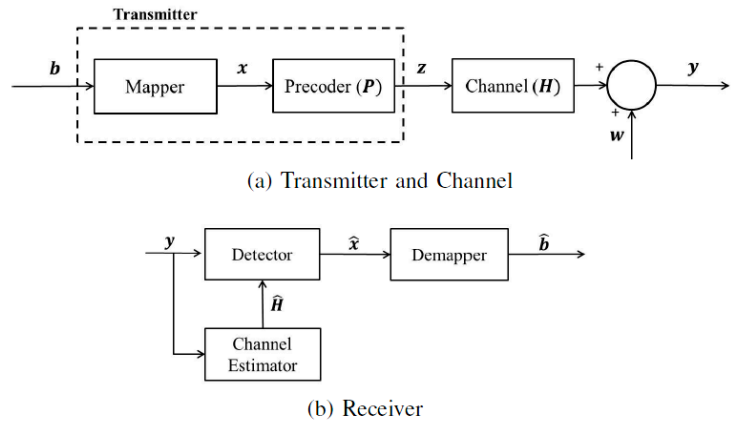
Transmitter

$\boldsymbol{b}$ Mapper $\boldsymbol{x}$ Precoder ($\boldsymbol{P}$) $\boldsymbol{z}$ Channel ($\boldsymbol{H}$) + + $\boldsymbol{w}$ $\boldsymbol{y}$

(a) Transmitter and Channel

$\boldsymbol{y}$ Detector $\widehat{\boldsymbol{x}}$ Demapper $\widehat{\boldsymbol{b}}$

$\widehat{\boldsymbol{H}}$

Channel Estimator

(b) Receiver